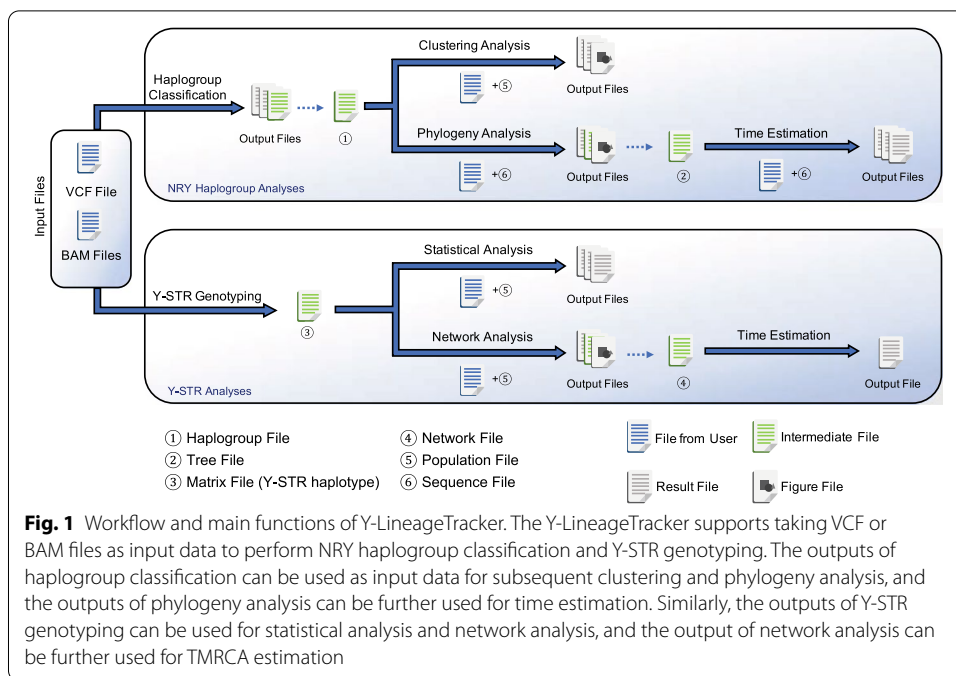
Input Files

VCF File

BAM Files

Haplogroup Classification

Output Files

①

Clustering Analysis

+⑤

Output Files

Phylogeny Analysis

+⑥

Output Files

②

Time Estimation

+⑥

Output Files

NRY Haplogroup Analyses

Y-STR Genotyping

③

Statistical Analysis

+⑤

Output Files

Network Analysis

+⑤

Output Files

④

Time Estimation

Output File

Y-STR Analyses

① Haplogroup File
② Tree File
③ Matrix File (Y-STR haplotype)
④ Network File
⑤ Population File
⑥ Sequence File

File from User
Intermediate File
Result File
Figure File

**Fig. 1** Workflow and main functions of Y-LineageTracker. The Y-LineageTracker supports taking VCF or BAM files as input data to perform NRY haplogroup classification and Y-STR genotyping. The outputs of haplogroup classification can be used as input data for subsequent clustering and phylogeny analysis, and the outputs of phylogeny analysis can be further used for time estimation. Similarly, the outputs of Y-STR genotyping can be used for statistical analysis and network analysis, and the output of network analysis can be further used for TMRCA estimation